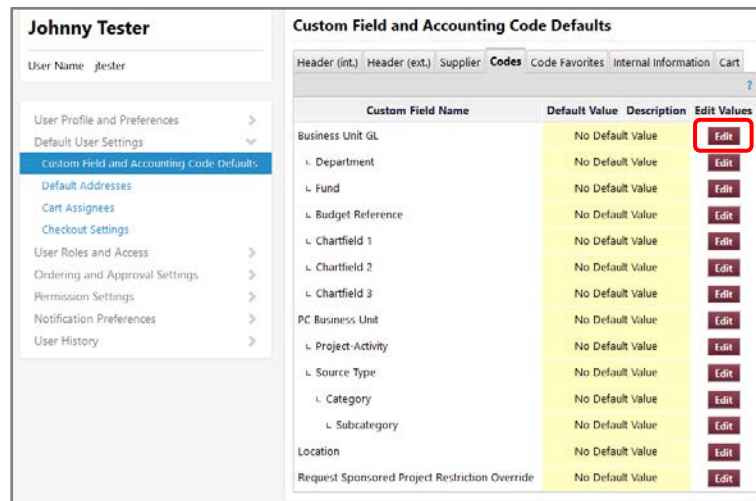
Johnny Tester

User Name jtester

User Profile and Preferences
Default User Settings
Custom Field and Accounting Code Defaults
Default Addresses
Cart Assignees
Checkout Settings
User Roles and Access
Ordering and Approval Settings
Permission Settings
Notification Preferences
User History

Custom Field and Accounting Code Defaults

Header (int.) | Header (ext.) | Supplier | Codes | Code Favorites | Internal Information | Cart

?

| Custom Field Name | Default Value | Description | Edit Values |
|---|---|---|---|
| Business Unit GL | No Default Value | | Edit |
| ∟ Department | No Default Value | | Edit |
| ∟ Fund | No Default Value | | Edit |
| ∟ Budget Reference | No Default Value | | Edit |
| ∟ Chartfield 1 | No Default Value | | Edit |
| ∟ Chartfield 2 | No Default Value | | Edit |
| ∟ Chartfield 3 | No Default Value | | Edit |
| PC Business Unit | No Default Value | | Edit |
| ∟ Project-Activity | No Default Value | | Edit |
| ∟ Source Type | No Default Value | | Edit |
| ∟ Category | No Default Value | | Edit |
| ∟ Subcategory | No Default Value | | Edit |
| Location | No Default Value | | Edit |
| Request Sponsored Project Restriction Override | No Default Value | | Edit |